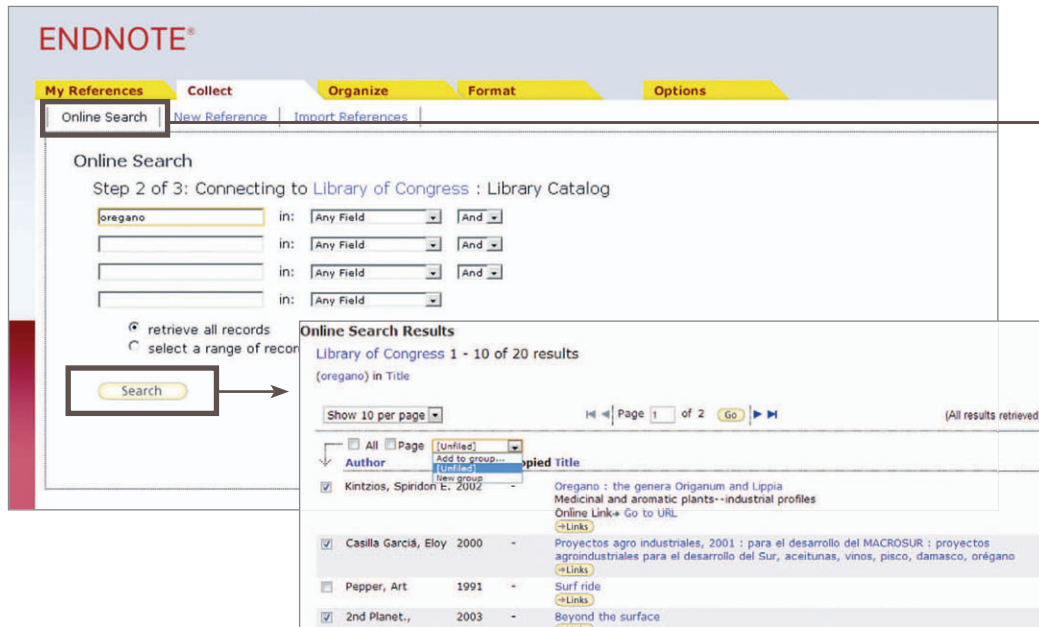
ENDNOTE®

My References | Collect | Organize | Format | Options

Online Search | New Reference | Import References

Online Search

Step 2 of 3: Connecting to Library of Congress : Library Catalog

oregano in: Any Field And
in: Any Field And
in: Any Field And
in: Any Field

retrieve all records
select a range of recor

Search

Online Search Results

Library of Congress 1 - 10 of 20 results

(oregano) in Title

Show 10 per page

Page 1 of 2 Go

(All results retrieved

All Page [Unfiled]
Add to group...
[Unfiled]
New group

| Author | | pied | Title |
|---|---|---|---|
| Kintzios, Spiridon E. | 2002 | - | Oregano : the genera Origanum and Lippia<br>Medicinal and aromatic plants--industrial profiles<br>Online Link Go to URL<br>Links |
| Casilla Garciá, Eloy | 2000 | - | Proyectos agro industriales, 2001 : para el desarrollo del MACROSUR : proyectos agroindustriales para el desarrollo del Sur, aceitunas, vinos, pisco, damasco, orégano<br>Links |
| Pepper, Art | 1991 | - | Surf ride<br>Links |
| 2nd Planet., | 2003 | - | Beyond the surface |